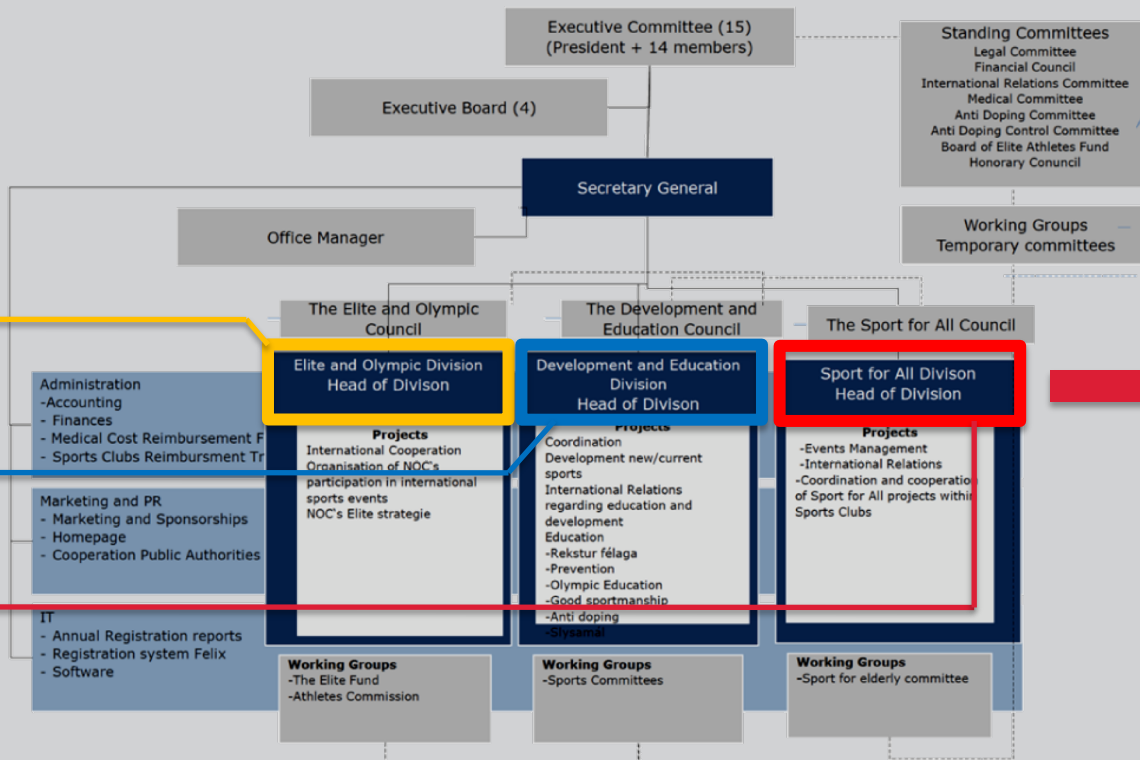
Executive Committee (15)
(President + 14 members)

Standing Committees
Legal Committee
Financial Council
International Relations Committee
Medical Committee
Anti Doping Committee
Anti Doping Control Committee
Board of Elite Athletes Fund
Honorary Council

Executive Board (4)

Secretary General

Office Manager

Working Groups
Temporary committees

The Elite and Olympic Council

The Development and Education Council

The Sport for All Council

Elite and Olympic Division
Head of Divison

Development and Education Division
Head of Division

Sport for All Divison
Head of Division

Administration
-Accounting
- Finances
- Medical Cost Reimbursement F
- Sports Clubs Reimbursment Tr

Marketing and PR
- Marketing and Sponsorships
- Homepage
- Cooperation Public Authorities

IT
- Annual Registration reports
- Registration system Felix
- Software

Projects
International Cooperation
Organisation of NOC's participation in international sports events
NOC's Elite strategie

Projects
Coordination
Development new/current sports
International Relations regarding education and development
Education
-Rekstur félaga
-Prevention
-Olympic Education
-Good sportmanship
-Anti doping
-Slysamál

Projects
-Events Management
-International Relations
-Coordination and cooperatio of Sport for All projects withi Sports Clubs

Working Groups
-The Elite Fund
-Athletes Commission

Working Groups
-Sports Committees

Working Groups
-Sport for elderly committee